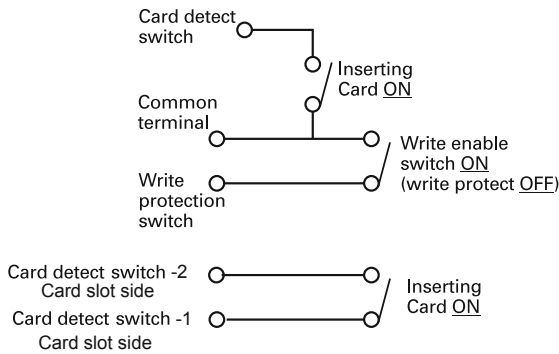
Card detect switch

Inserting Card ON

Common terminal

Write enable switch ON (write protect OFF)

Write protection switch

Card detect switch -2 Card slot side

Card detect switch -1 Card slot side

Inserting Card ON